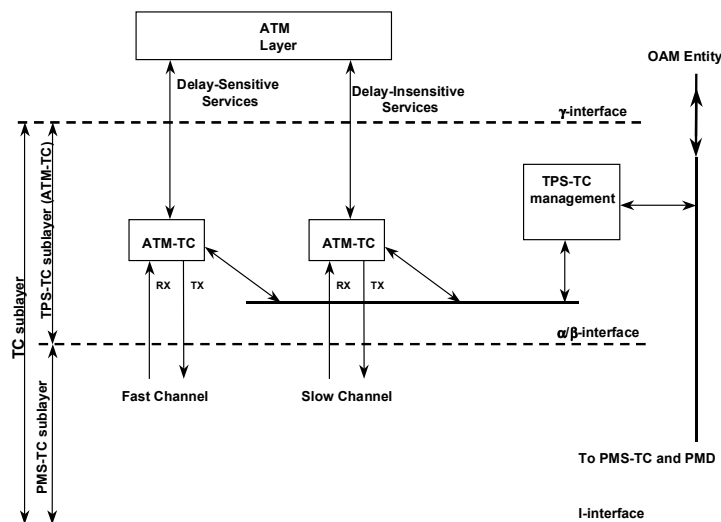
ATM Layer

OAM Entity

Delay-Sensitive Services

Delay-Insensitive Services

γ-interface

TC sublayer

TPS-TC sublayer (ATM-TC)

TPS-TC management

ATM-TC

ATM-TC

RX TX

RX TX

α/β-interface

Fast Channel

Slow Channel

PMS-TC sublayer

To PMS-TC and PMD

I-interface